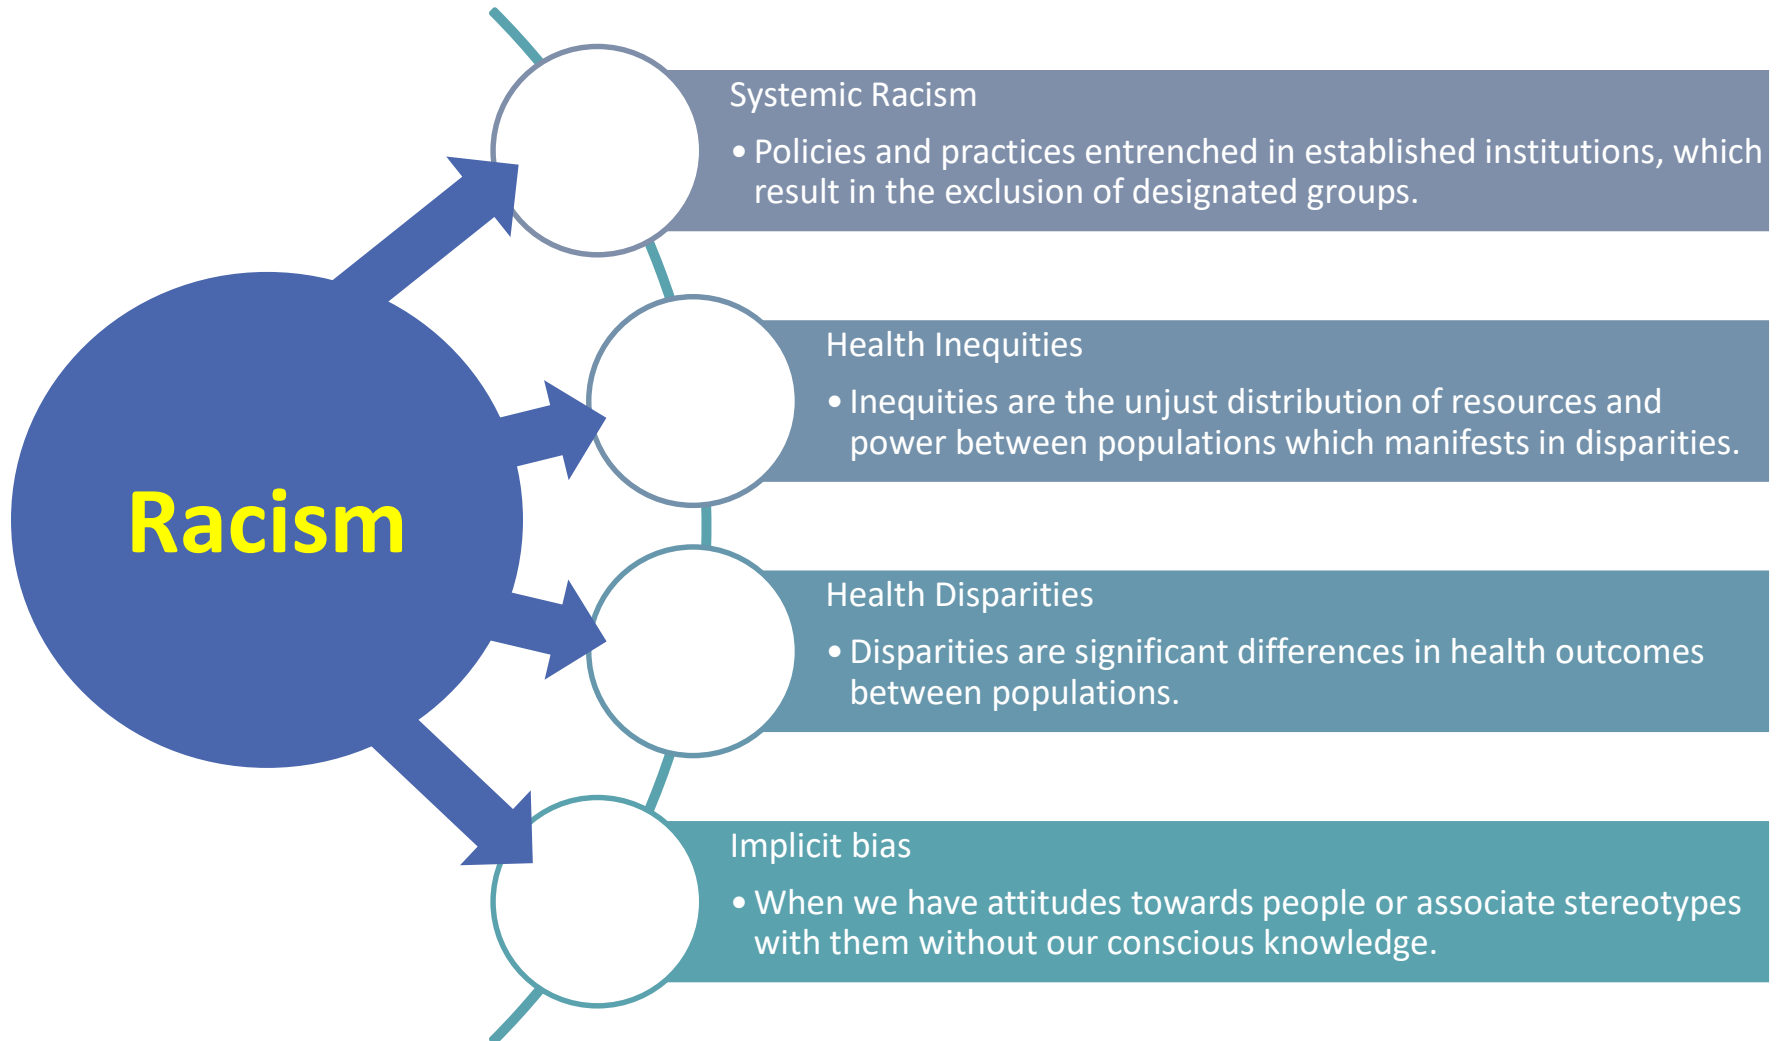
Racism

Systemic Racism

• Policies and practices entrenched in established institutions, which result in the exclusion of designated groups.

Health Inequities

• Inequities are the unjust distribution of resources and power between populations which manifests in disparities.

Health Disparities

• Disparities are significant differences in health outcomes between populations.

Implicit bias

• When we have attitudes towards people or associate stereotypes with them without our conscious knowledge.